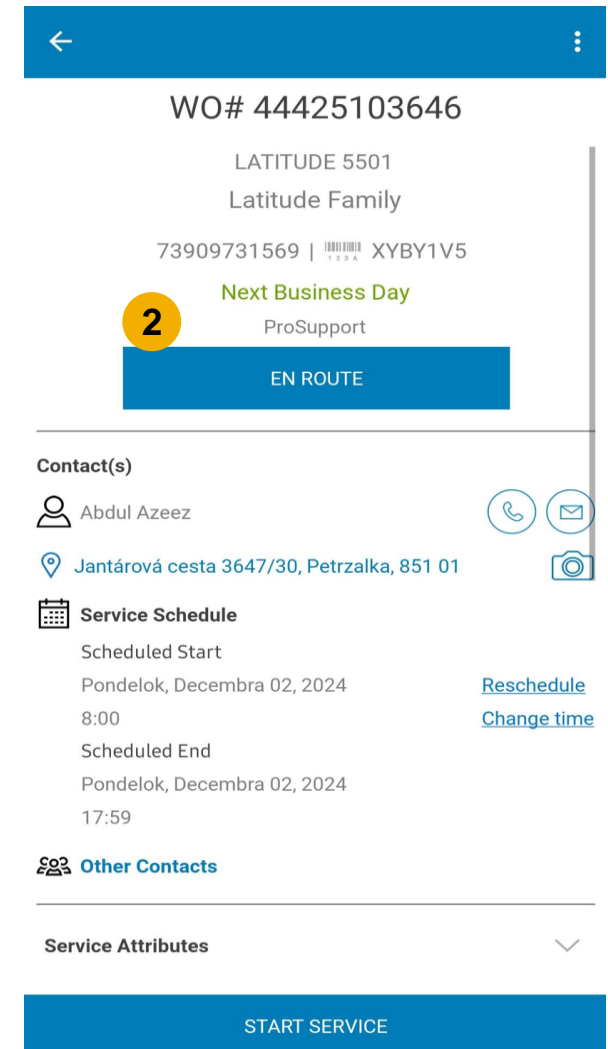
WO# 44425103646

LATITUDE 5501
Latitude Family

73909731569 | XYBY1V5

Next Business Day

2

ProSupport

EN ROUTE

Contact(s)

Abdul Azeez

Jantárová cesta 3647/30, Petrzalka, 851 01

Service Schedule

Scheduled Start
Pondelok, Decembra 02, 2024
8:00

Reschedule
Change time

Scheduled End
Pondelok, Decembra 02, 2024
17:59

Other Contacts

Service Attributes

START SERVICE